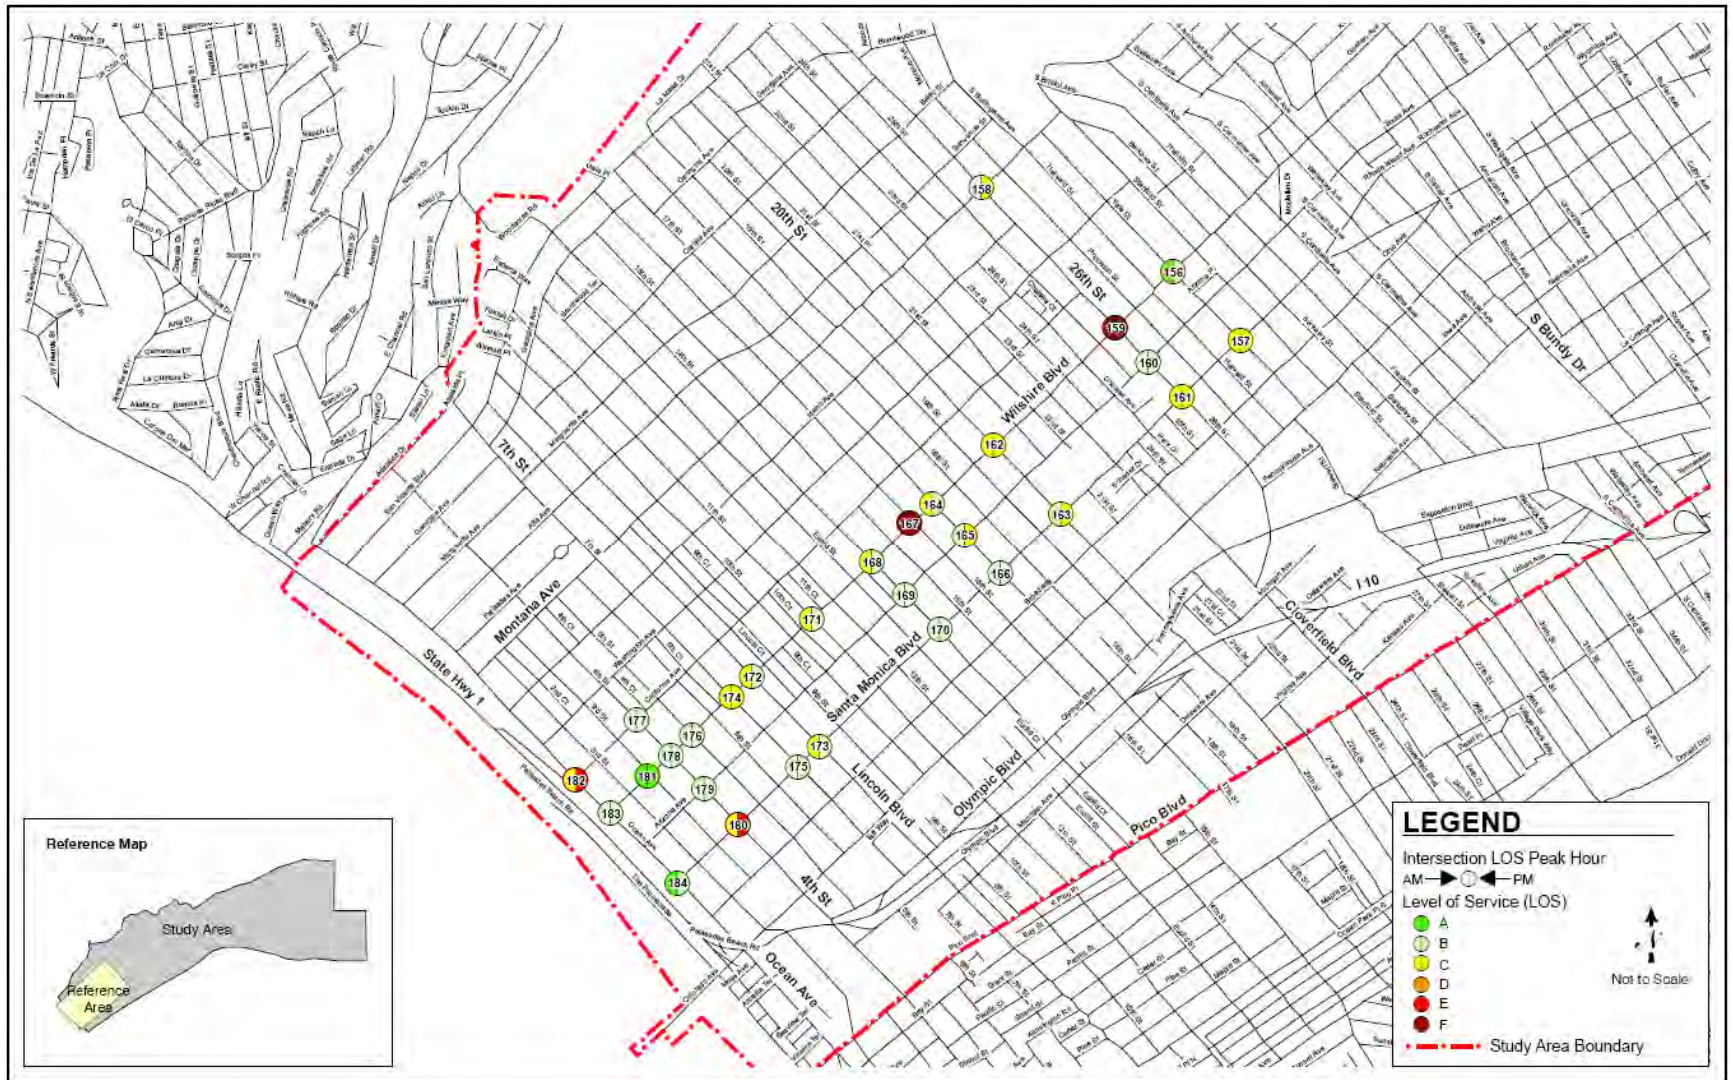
20th St
26th St
Wilshire Blvd
S Bundy Dr
7th St
Montana Ave
State Hwy 1
Santa Monica Blvd
Lincoln Blvd
Olympic Blvd
Cloverfield Blvd
I 10
Pico Blvd
4th St
Ocean Ave

158
156
159
157
160
161
162
164
167
163
165
166
168
169
171
170
172
174
177
176
178
173
175
182
181
179
183
180
184

Reference Map
Study Area
Reference Area

LEGEND
Intersection LOS Peak Hour
AM PM
Level of Service (LOS)
A
B
C
D
E
F
Study Area Boundary
Not to Scale